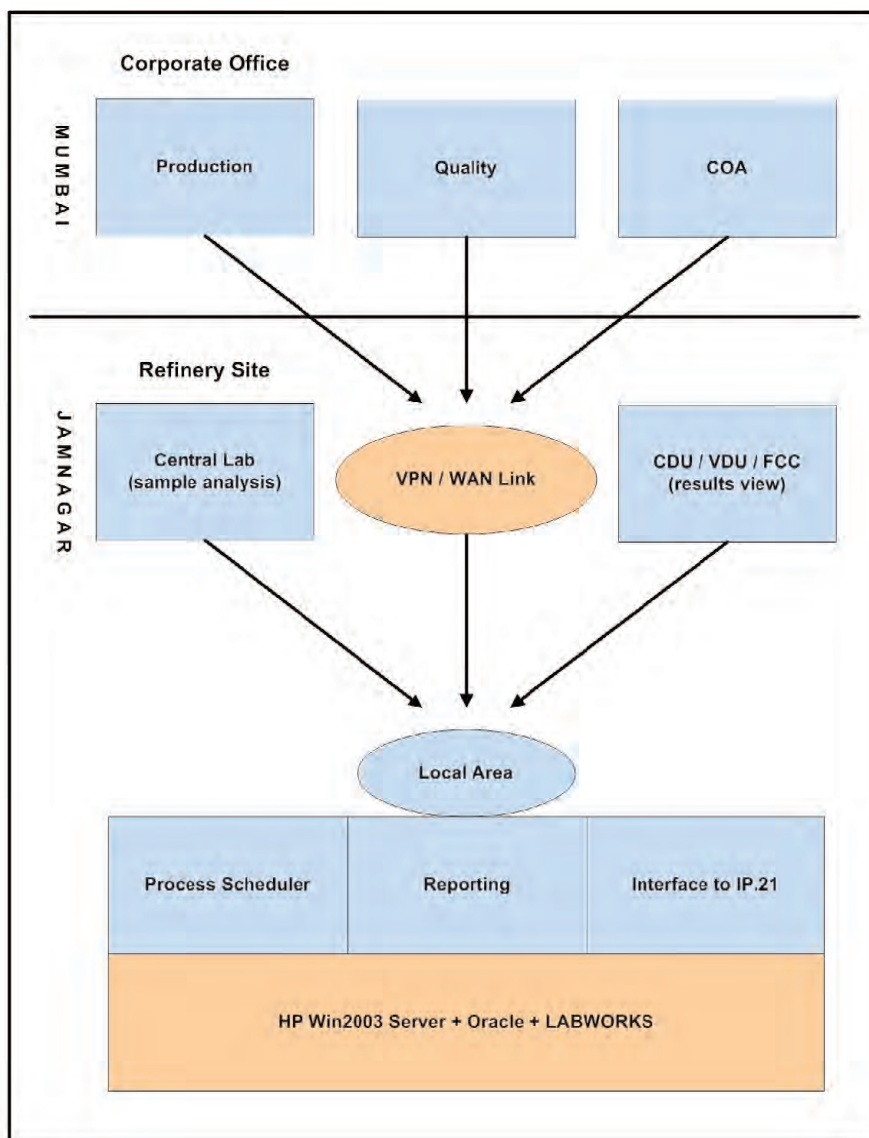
Corporate Office

MUMBAI

Production

Quality

COA

Refinery Site

JAMNAGAR

Central Lab (sample analysis)

VPN / WAN Link

CDU / VDU / FCC (results view)

Local Area

Process Scheduler

Reporting

Interface to IP.21

HP Win2003 Server + Oracle + LABWORKS